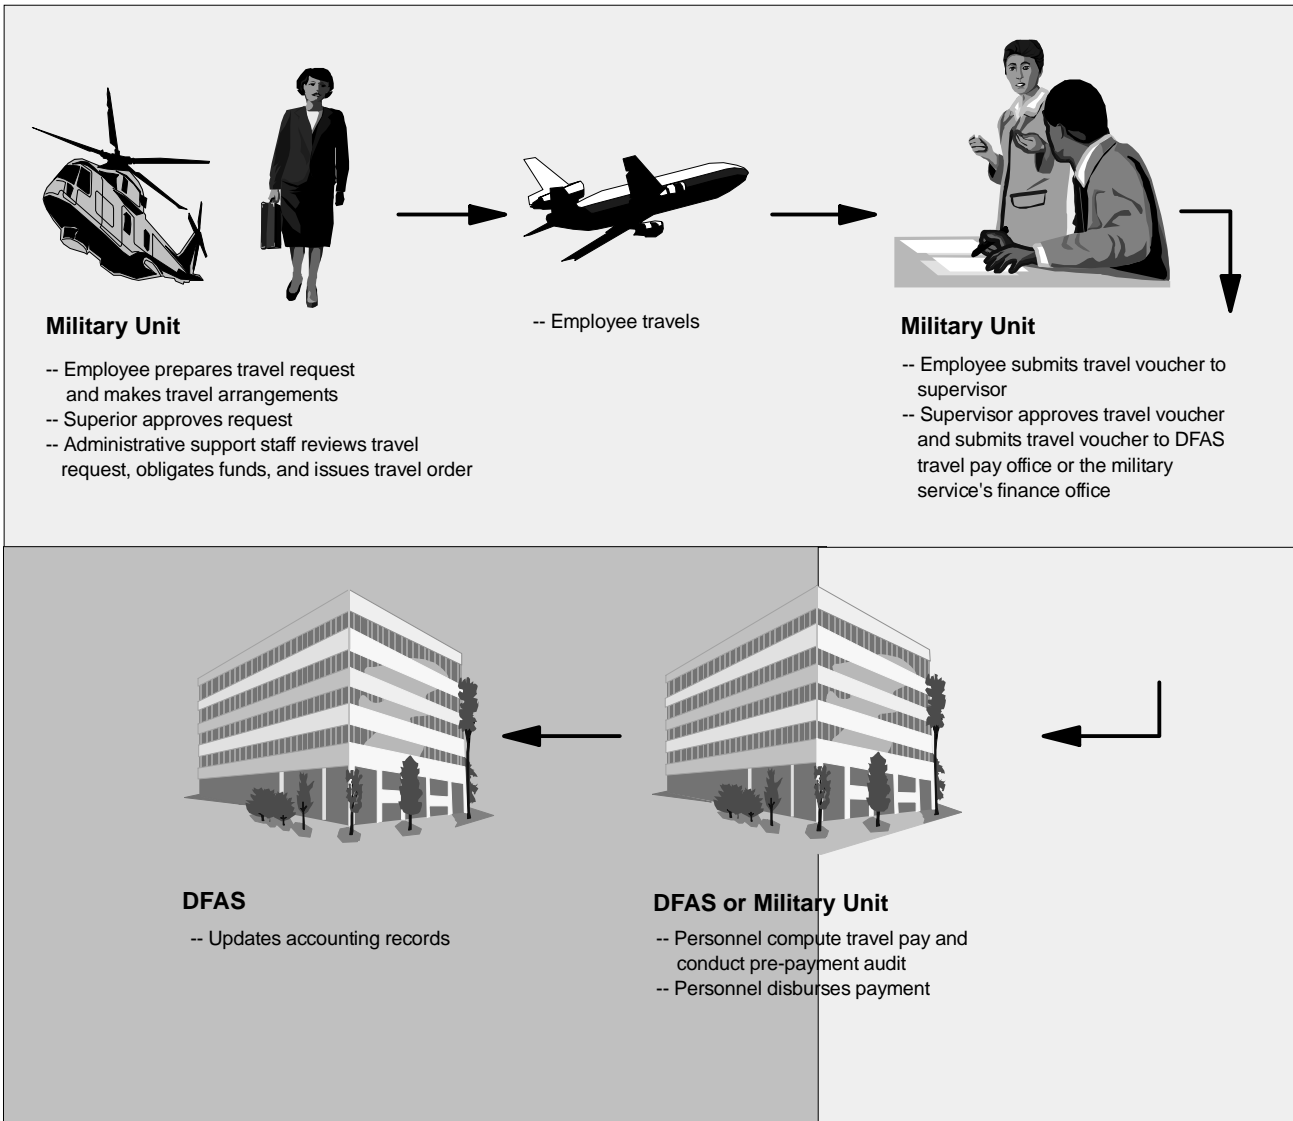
Military Unit

-- Employee prepares travel request and makes travel arrangements
-- Superior approves request
-- Administrative support staff reviews travel request, obligates funds, and issues travel order

-- Employee travels

Military Unit

-- Employee submits travel voucher to supervisor
-- Supervisor approves travel voucher and submits travel voucher to DFAS travel pay office or the military service's finance office

DFAS

-- Updates accounting records

DFAS or Military Unit

-- Personnel compute travel pay and conduct pre-payment audit
-- Personnel disburses payment